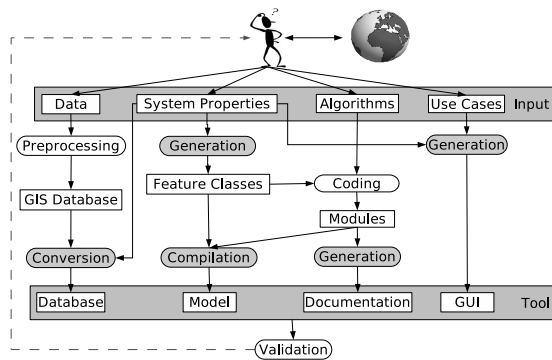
?

Data

System Properties

Algorithms

Use Cases

Input

Preprocessing

Generation

Generation

Feature Classes

Coding

GIS Database

Modules

Conversion

Compilation

Generation

Database

Model

Documentation

GUI

Tool

Validation